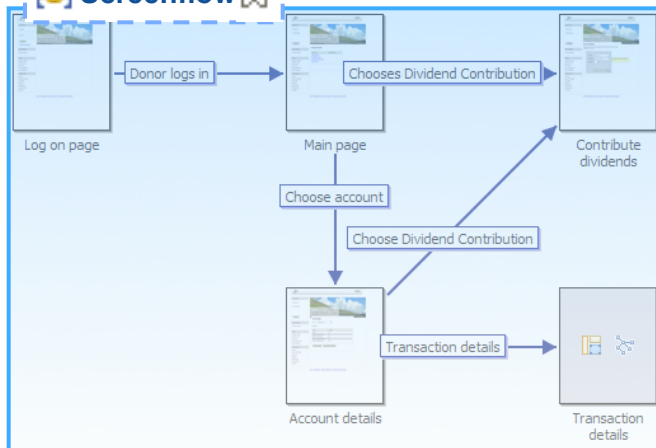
Screenflow

Log on page

Donor logs in

Main page

Chooses Dividend Contribution

Contribute dividends

Choose account

Choose Dividend Contribution

Account details

Transaction details

Transaction details